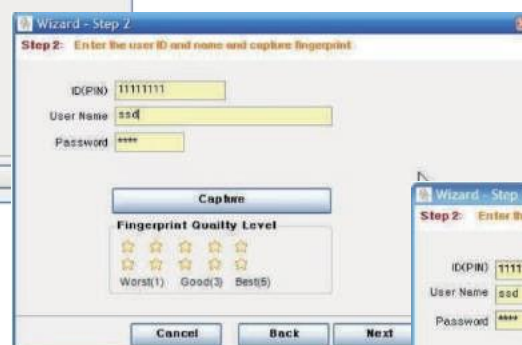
Wizard - Step 2

Step 2: Enter the user ID and name and capture fingerprint

ID(PIN) 11111111

User Name ssd

Password ****

Capture

Fingerprint Quality Level

Worst(1) Good(3) Best(5)

Cancel Back Next

Wizard - Step

Step 2: Enter th

ID(PIN) 1111

User Name ssd

Password ****